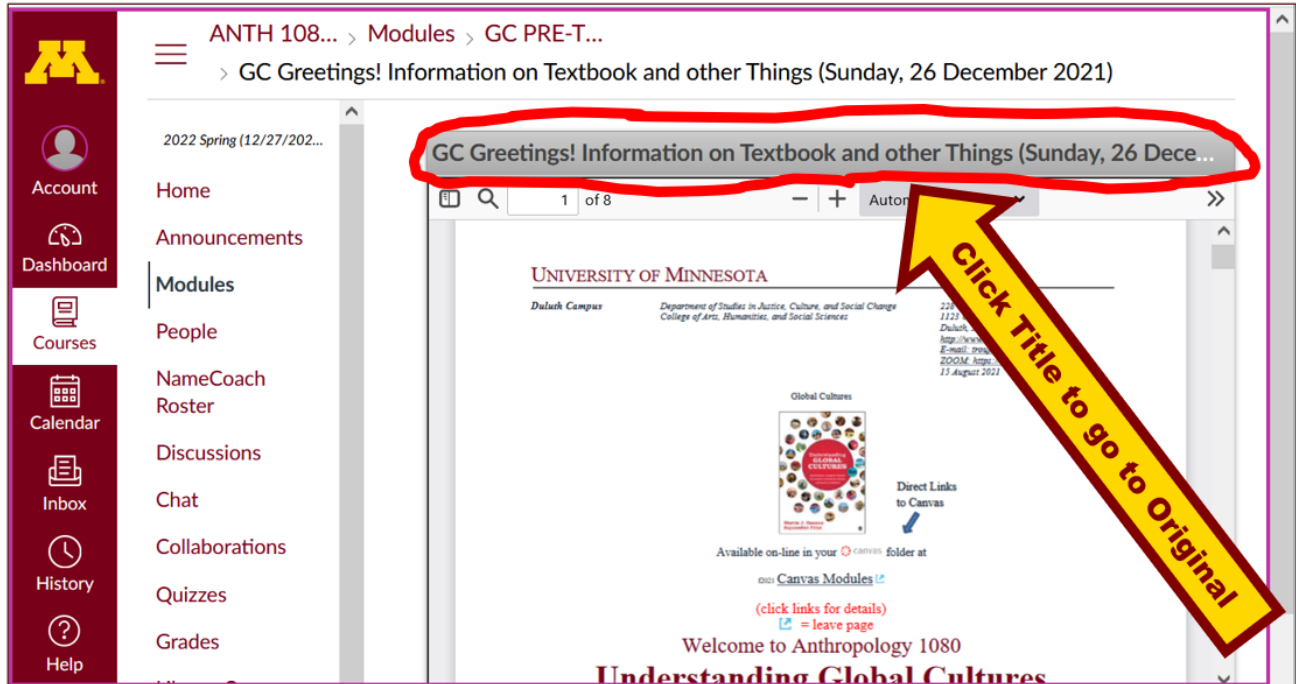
ANTH 108... > Modules > GC PRE-T...

> GC Greetings! Information on Textbook and other Things (Sunday, 26 December 2021)

Account

Dashboard

Courses

Calendar

Inbox

History

Help

2022 Spring (12/27/202...

Home

Announcements

Modules

People

NameCoach Roster

Discussions

Chat

Collaborations

Quizzes

Grades

GC Greetings! Information on Textbook and other Things (Sunday, 26 Dece...

1 of 8

Autom

Click Title to go to Original

UNIVERSITY OF MINNESOTA

Duluth Campus

Department of Studies in Justice, Culture, and Social Change
College of Arts, Humanities, and Social Sciences

228
1123
Duluth,
http://www
E-mail: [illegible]
ZOOM: https:
15 August 2021

Global Cultures

Understanding GLOBAL CULTURES

Direct Links to Canvas

Available on-line in your canvas folder at

Canvas Modules

(click links for details)

= leave page

Welcome to Anthropology 1080

Understanding Global Cultures